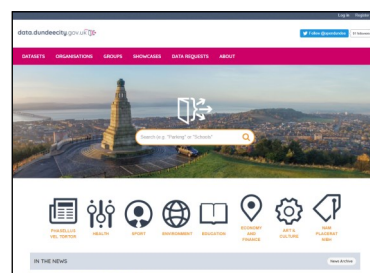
Log in Register

data.dundeecity.gov.uk

Follow @opendundee

DATASETS ORGANISATIONS GROUPS SHOWCASES DATA REQUESTS ABOUT

Search (e.g. "Parking" or "Schools"

PHASELLUS VEL TORTOR

HEALTH

SPORT

ENVIRONMENT

EDUCATION

ECONOMY AND FINANCE

ARTS & CULTURE

NAM PLACERAT NIBH

IN THE NEWS

News Archive